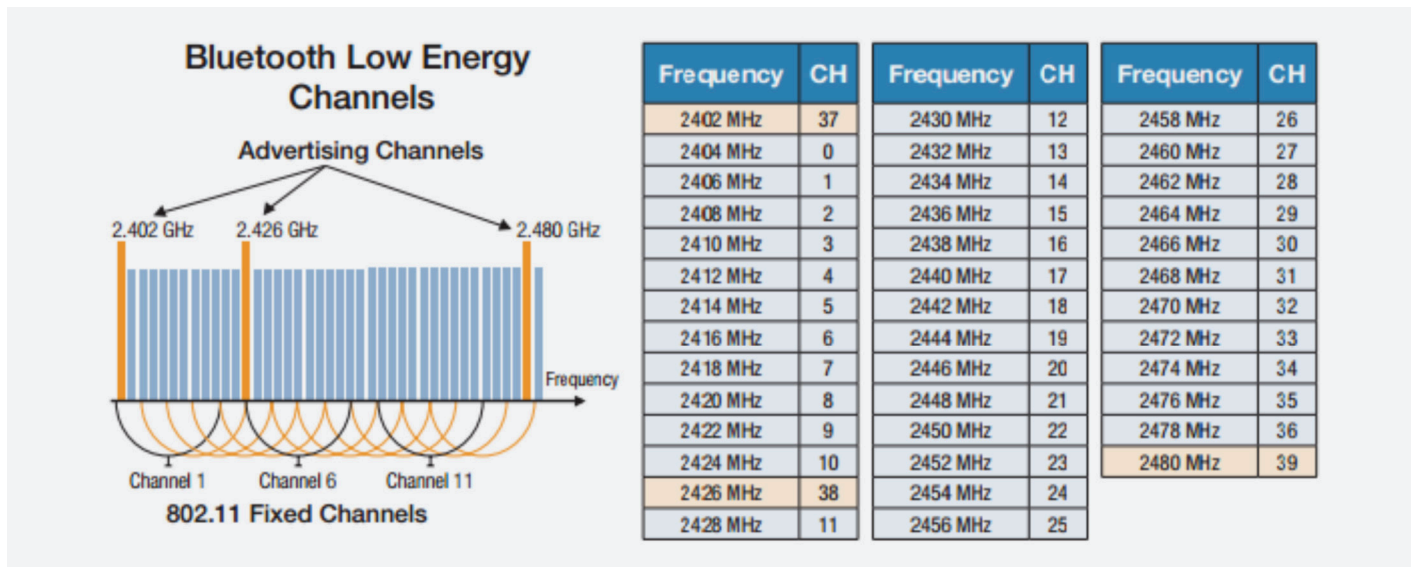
Bluetooth Low Energy Channels

Advertising Channels

2.402 GHz 2.426 GHz 2.480 GHz

Frequency

Channel 1 Channel 6 Channel 11

802.11 Fixed Channels

| Frequency | CH |
|---|---|
| 2402 MHz | 37 |
| 2404 MHz | 0 |
| 2406 MHz | 1 |
| 2408 MHz | 2 |
| 2410 MHz | 3 |
| 2412 MHz | 4 |
| 2414 MHz | 5 |
| 2416 MHz | 6 |
| 2418 MHz | 7 |
| 2420 MHz | 8 |
| 2422 MHz | 9 |
| 2424 MHz | 10 |
| 2426 MHz | 38 |
| 2428 MHz | 11 |

| Frequency | CH |
|---|---|
| 2430 MHz | 12 |
| 2432 MHz | 13 |
| 2434 MHz | 14 |
| 2436 MHz | 15 |
| 2438 MHz | 16 |
| 2440 MHz | 17 |
| 2442 MHz | 18 |
| 2444 MHz | 19 |
| 2446 MHz | 20 |
| 2448 MHz | 21 |
| 2450 MHz | 22 |
| 2452 MHz | 23 |
| 2454 MHz | 24 |
| 2456 MHz | 25 |

| Frequency | CH |
|---|---|
| 2458 MHz | 26 |
| 2460 MHz | 27 |
| 2462 MHz | 28 |
| 2464 MHz | 29 |
| 2466 MHz | 30 |
| 2468 MHz | 31 |
| 2470 MHz | 32 |
| 2472 MHz | 33 |
| 2474 MHz | 34 |
| 2476 MHz | 35 |
| 2478 MHz | 36 |
| 2480 MHz | 39 |